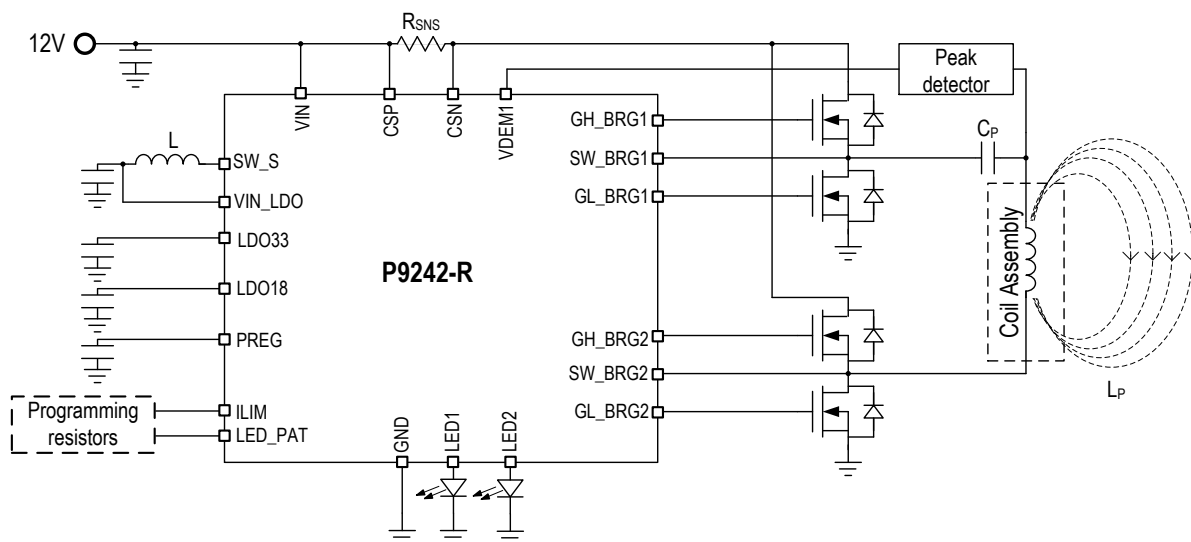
12V

$R_{SNS}$

Peak detector

VIN

CSP

CSN

VDEM1

GH_BRG1

SW_BRG1

GL_BRG1

$C_P$

L

SW_S

VIN_LDO

LDO33

P9242-R

LDO18

PREG

Coil Assembly

GH_BRG2

SW_BRG2

GL_BRG2

Programming resistors

ILIM

LED_PAT

GND

LED1

LED2

$L_P$